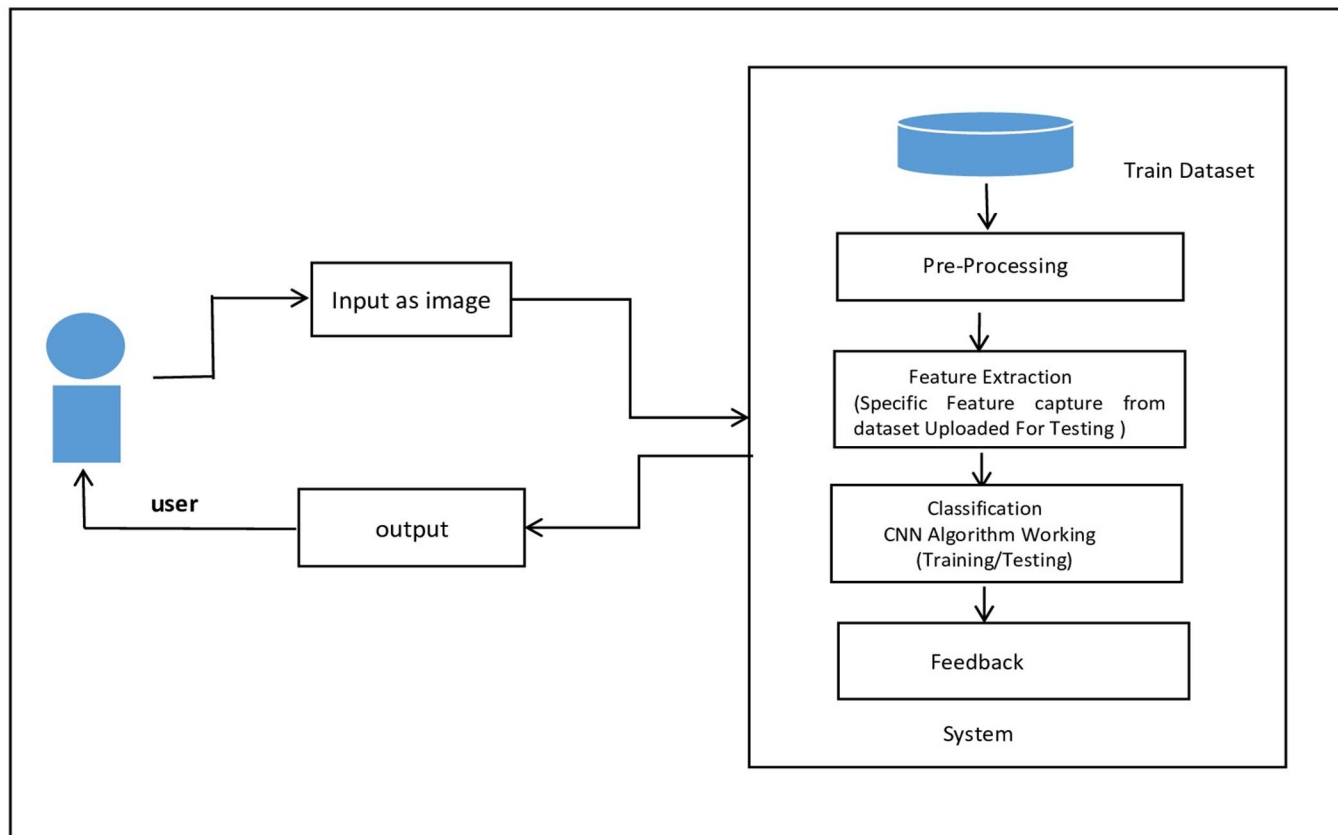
Train Dataset

Pre-Processing

Input as image

Feature Extraction
(Specific Feature capture from dataset Uploaded For Testing )

user

output

Classification
CNN Algorithm Working
(Training/Testing)

Feedback

System